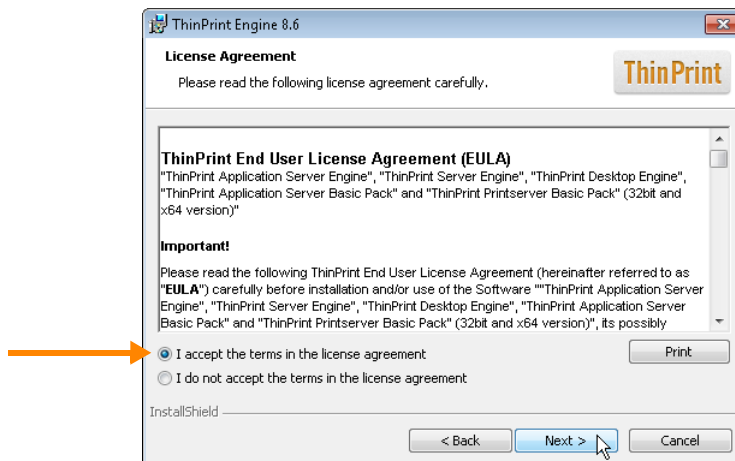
ThinPrint Engine 8.6

License Agreement

Please read the following license agreement carefully.

ThinPrint

ThinPrint End User License Agreement (EULA)
"ThinPrint Application Server Engine", "ThinPrint Server Engine", "ThinPrint Desktop Engine", "ThinPrint Application Server Basic Pack" and "ThinPrint Printserver Basic Pack" (32bit and x64 version)"

Important!

Please read the following ThinPrint End User License Agreement (hereinafter referred to as "EULA") carefully before installation and/or use of the Software ""ThinPrint Application Server Engine", "ThinPrint Server Engine", "ThinPrint Desktop Engine", "ThinPrint Application Server Basic Pack" and "ThinPrint Printserver Basic Pack" (32bit and x64 version)", its possibly

I accept the terms in the license agreement

Print

I do not accept the terms in the license agreement

InstallShield

< Back

Next >

Cancel